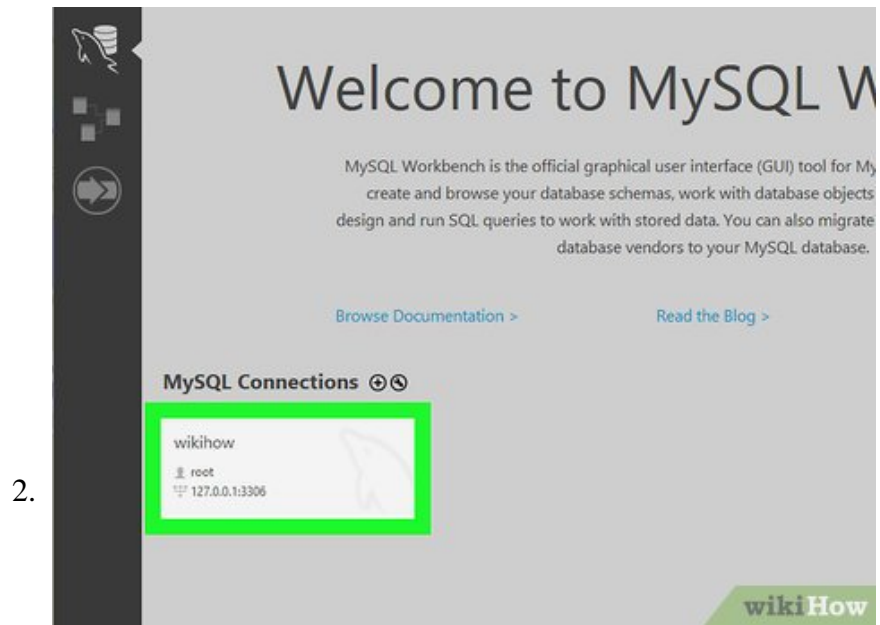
Welcome to MySQL W

MySQL Workbench is the official graphical user interface (GUI) tool for My create and browse your database schemas, work with database objects design and run SQL queries to work with stored data. You can also migrate database vendors to your MySQL database.

Browse Documentation >

Read the Blog >

MySQL Connections ⊕⊛

wikihow
root
127.0.0.1:3306

2.

wikiHow